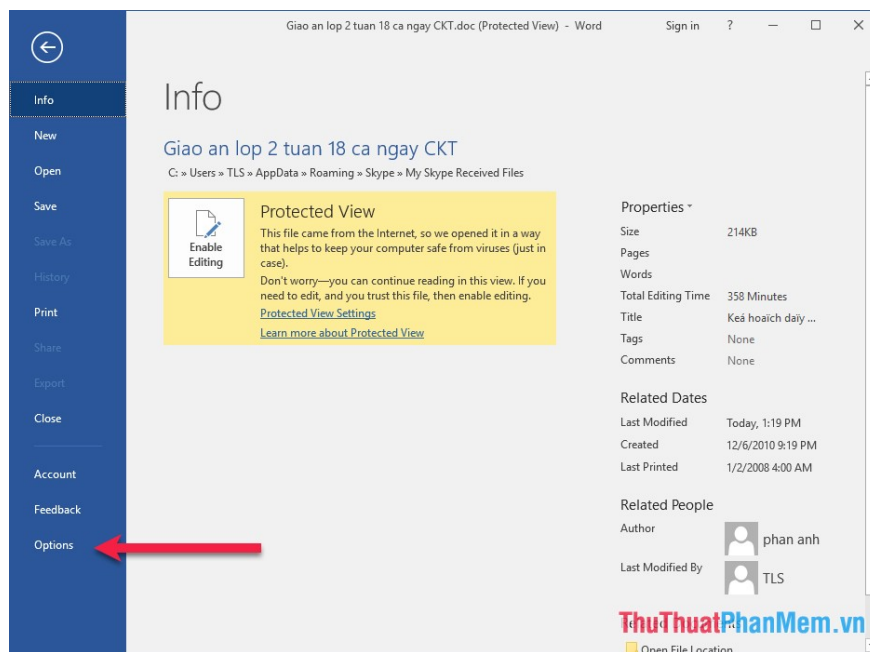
Giao an lop 2 tuan 18 ca ngay CKT.doc (Protected View) - Word Sign in ?

Info
New
Open
Save
Save As
History
Print
Share
Export
Close
Account
Feedback
Options

Info

Giao an lop 2 tuan 18 ca ngay CKT

C: » Users » TLS » AppData » Roaming » Skype » My Skype Received Files

Enable Editing

Protected View

This file came from the Internet, so we opened it in a way that helps to keep your computer safe from viruses (just in case).

Don't worry—you can continue reading in this view. If you need to edit, and you trust this file, then enable editing.

Protected View Settings

Learn more about Protected View

Properties

| | |
|---|---|
| Size | 214KB |
| Pages | |
| Words | |
| Total Editing Time | 358 Minutes |
| Title | Keá hoaïch daïy ... |
| Tags | None |
| Comments | None |

Related Dates

| | |
|---|---|
| Last Modified | Today, 1:19 PM |
| Created | 12/6/2010 9:19 PM |
| Last Printed | 1/2/2008 4:00 AM |

Related People

Author phan anh

Last Modified By TLS

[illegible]

Open File Location

ThuThuatPhanMem.vn